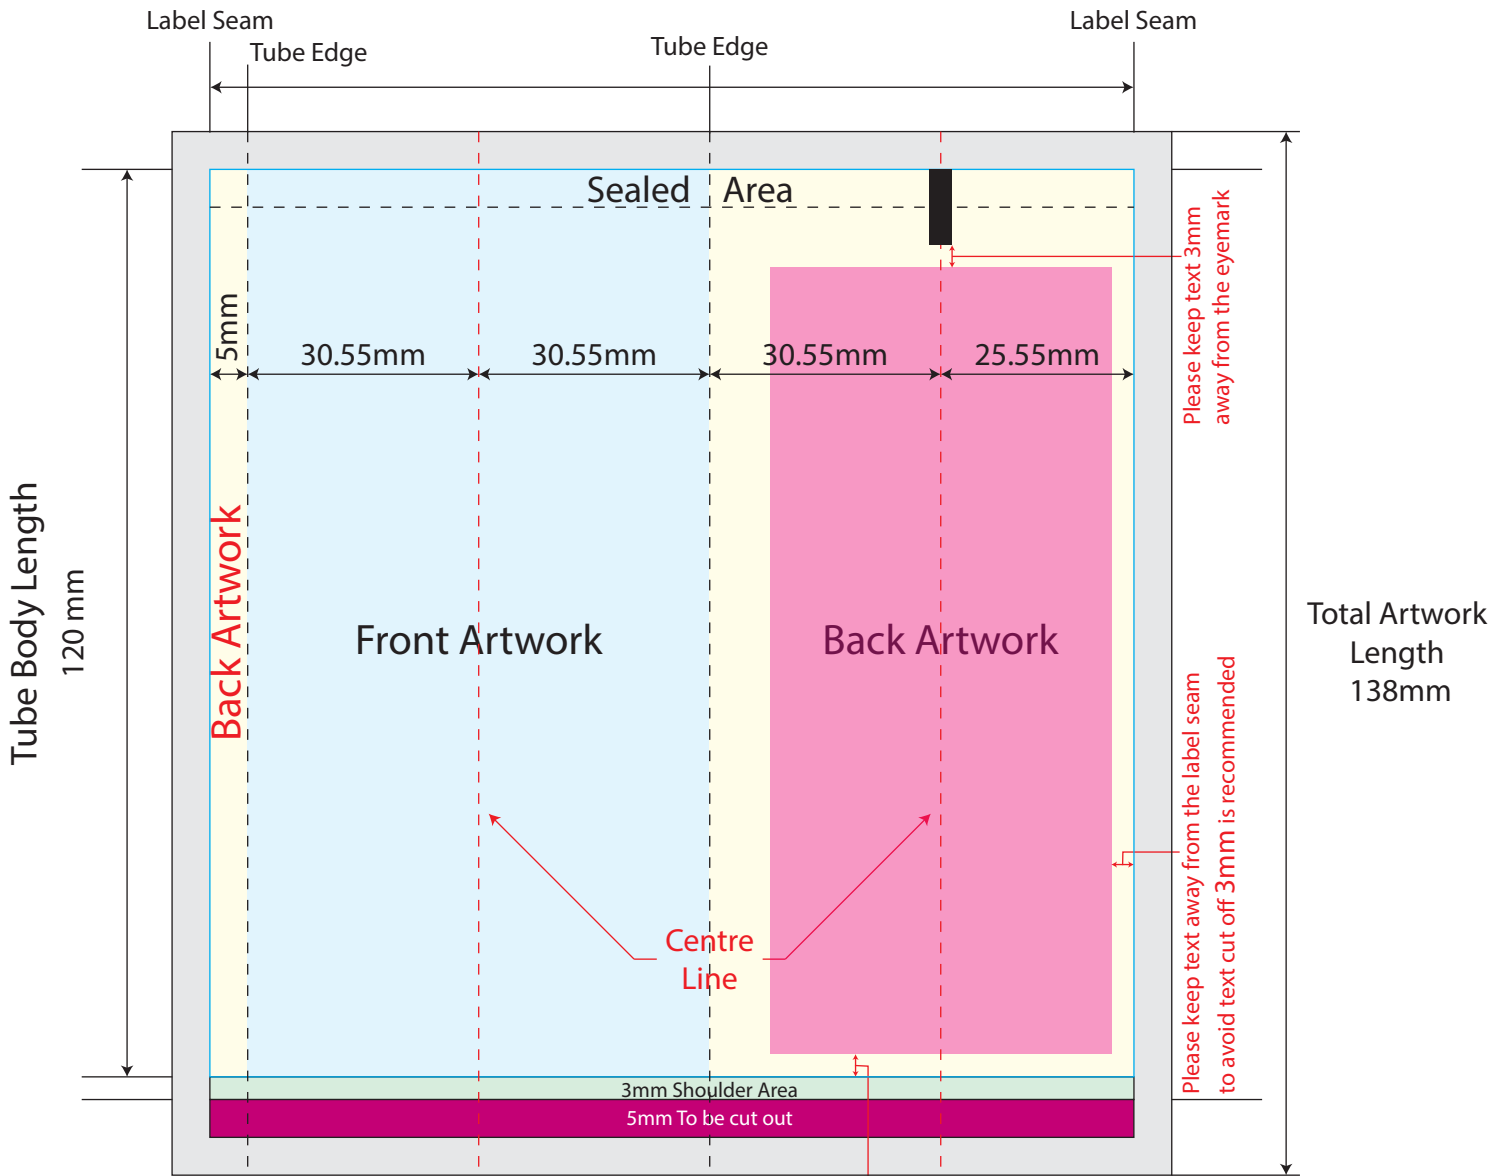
Label Seam
Tube Edge
Tube Edge
Label Seam

Sealed Area

5mm
30.55mm
30.55mm
30.55mm
25.55mm

Please keep text 3mm away from the eyemark

Tube Body Length
120 mm

Back Artwork

Front Artwork

Back Artwork

Total Artwork Length 138mm

Please keep text away from the label seam to avoid text cut off 3mm is recommended

Centre Line

3mm Shoulder Area
5mm To be cut out